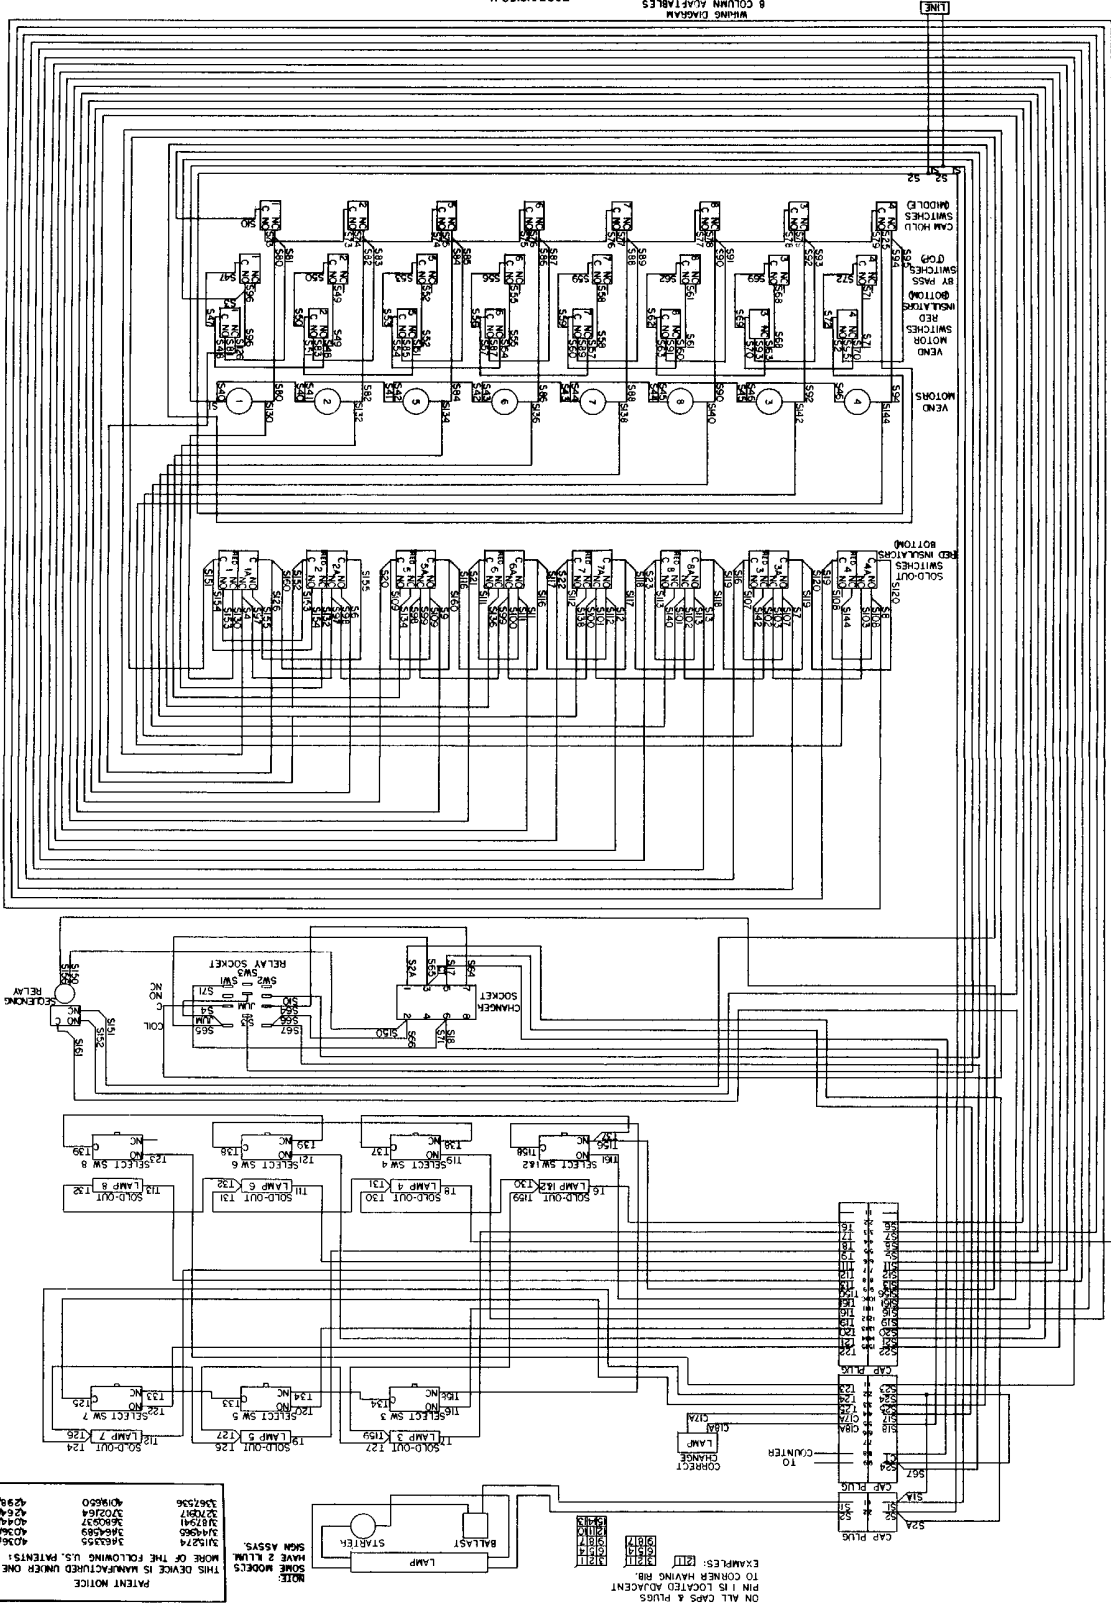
LINE
WIRING DIAGRAM
8 COLUMN ACAFETABLES

CAM HOLD SWITCHES (MIDDLE)
BY PASS SWITCHES (TOP)
VEND MOTOR SWITCHES RED INSULATORS (BOTTOM)
VEND MOTORS
SOLD-OUT SWITCHES (RED INSULATORS BOTTOM)

SEQUENCING RELAY
COIL
NC
C
NO
RELAY SOCKET
CHANGER SOCKET

SELECT SW 8
SELECT SW 6
SELECT SW 4
SELECT SW 1&2
SOLD-OUT
LAMP 8
LAMP 6
LAMP 4
LAMP 1&2
SELECT SW 7
SELECT SW 5
SELECT SW 3
LAMP 7
LAMP 5
LAMP 3
SOLD-OUT

CAP PLUG
CAP PLUG
CAP PLUG
CORRECT CHANGE LAMP
TO COUNTER

ON ALL CAPS & PLUGS PIN 1 IS LOCATED ADJACENT TO CORNER HAVING RIB.
EXAMPLES:

LAMP
STARTER
BALLAST
SIGN ASSY.

NOTE: SOME MODELS HAVE 2 ILLUM. SIGN ASSYS.

PATENT NOTICE
THIS DEVICE IS MANUFACTURED UNDER ONE OR MORE OF THE FOLLOWING U.S. PATENTS:
3367536 4018650
3415274 3663355
3442965 3464589
3482941 3702164
3460637 3702157
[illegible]